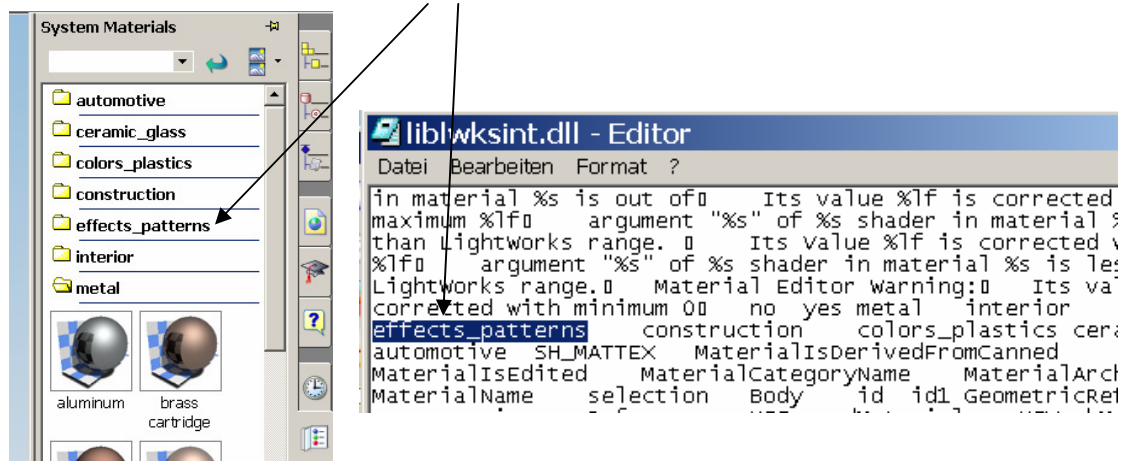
System Materials

automotive
ceramic_glass
colors_plastics
construction
effects_patterns
interior
metal

aluminum
brass cartridge

liblwksint.dll - Editor

Datei Bearbeiten Format ?

in material %s is out of▯ Its value %lf is corrected
maximum %lf▯ argument "%s" of %s shader in material %
than LightWorks range. ▯ Its Value %lf is corrected
%lf▯ argument "%s" of %s shader in material %s is le
LightWorks range.▯ Material Editor Warning:▯ Its va
corrected with minimum 0▯ no yes metal interior
effects_patterns construction colors_plastics cera
automotive SH_MATTEX MaterialIsDerivedFromCanned
MaterialIsEdited MaterialCategoryName MaterialArc
MaterialName selection Body id id1 GeometricRe
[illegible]